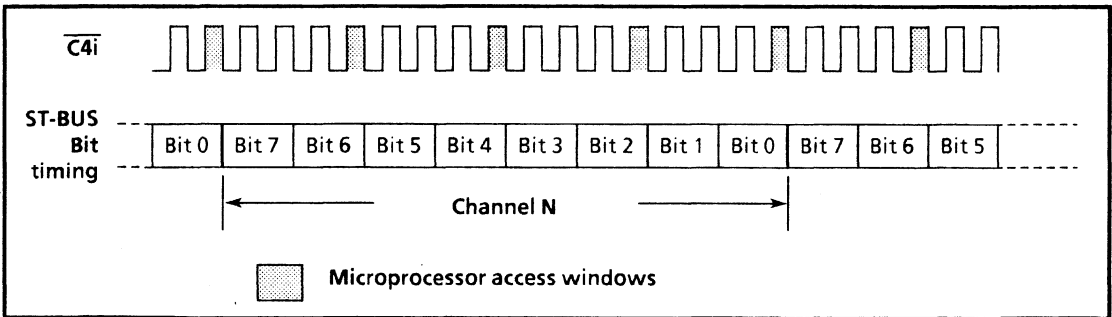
$\overline{C4i}$

ST-BUS
Bit
timing

| Bit 0 | Bit 7 | Bit 6 | Bit 5 | Bit 4 | Bit 3 | Bit 2 | Bit 1 | Bit 0 | Bit 7 | Bit 6 | Bit 5 |
|---|---|---|---|---|---|---|---|---|---|---|---|

Channel N

Microprocessor access windows